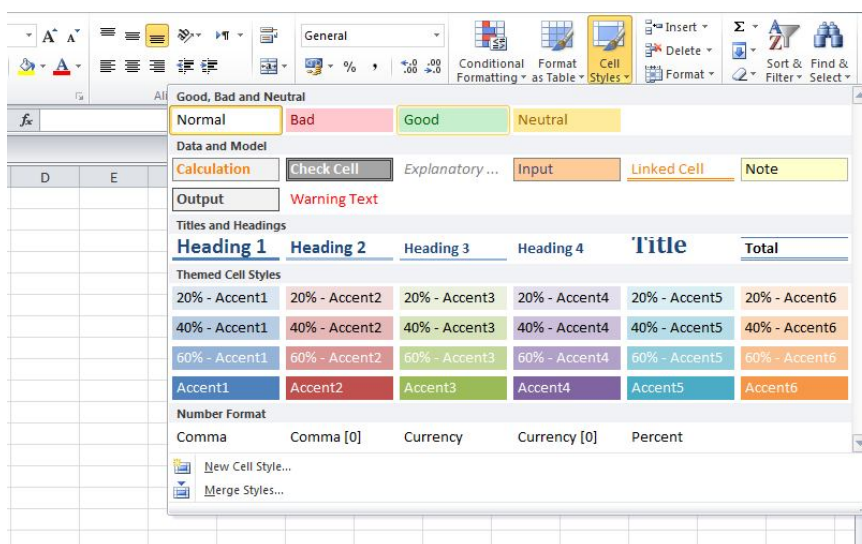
General

Conditional Formatting ▾ Format as Table ▾ Cell Styles ▾

Insert ▾
Delete ▾
Format ▾

Σ ▾
Sort & Filter ▾ Find & Select ▾

Al

$f_x$

D E

Good, Bad and Neutral

| Normal | Bad | Good | Neutral |
|---|---|---|---|

Data and Model

| Calculation | Check Cell | Explanatory ... | Input | Linked Cell | Note |
|---|---|---|---|---|---|
| Output | Warning Text | | | | |

Titles and Headings

| Heading 1 | Heading 2 | Heading 3 | Heading 4 | Title | Total |
|---|---|---|---|---|---|

Themed Cell Styles

| 20% - Accent1 | 20% - Accent2 | 20% - Accent3 | 20% - Accent4 | 20% - Accent5 | 20% - Accent6 |
|---|---|---|---|---|---|
| 40% - Accent1 | 40% - Accent2 | 40% - Accent3 | 40% - Accent4 | 40% - Accent5 | 40% - Accent6 |
| 60% - Accent1 | 60% - Accent2 | 60% - Accent3 | 60% - Accent4 | 60% - Accent5 | 60% - Accent6 |
| Accent1 | Accent2 | Accent3 | Accent4 | Accent5 | Accent6 |

Number Format

| Comma | Comma [0] | Currency | Currency [0] | Percent |
|---|---|---|---|---|

New Cell Style...
Merge Styles...